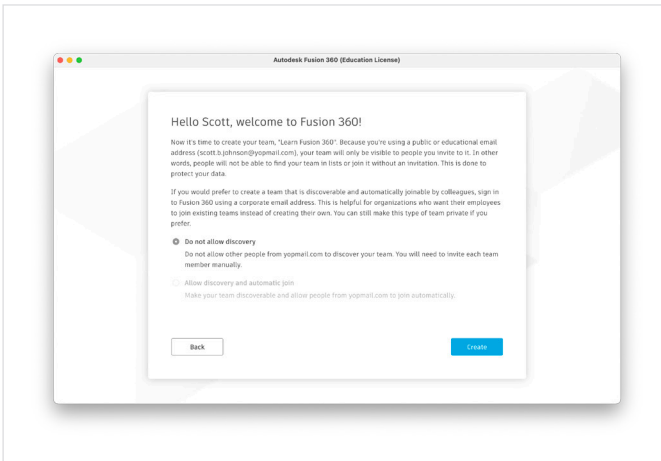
Autodesk Fusion 360 (Education License)

Hello Scott, welcome to Fusion 360!

Now it's time to create your team, "Learn Fusion 360". Because you're using a public or educational email address (scott.b.johnson@yopmail.com), your team will only be visible to people you invite to it. In other words, people will not be able to find your team in lists or join it without an invitation. This is done to protect your data.

If you would prefer to create a team that is discoverable and automatically joinable by colleagues, sign in to Fusion 360 using a corporate email address. This is helpful for organizations who want their employees to join existing teams instead of creating their own. You can still make this type of team private if you prefer.

Do not allow discovery
Do not allow other people from yopmail.com to discover your team. You will need to invite each team member manually.

Allow discovery and automatic join
Make your team discoverable and allow people from yopmail.com to join automatically.

Back

Create